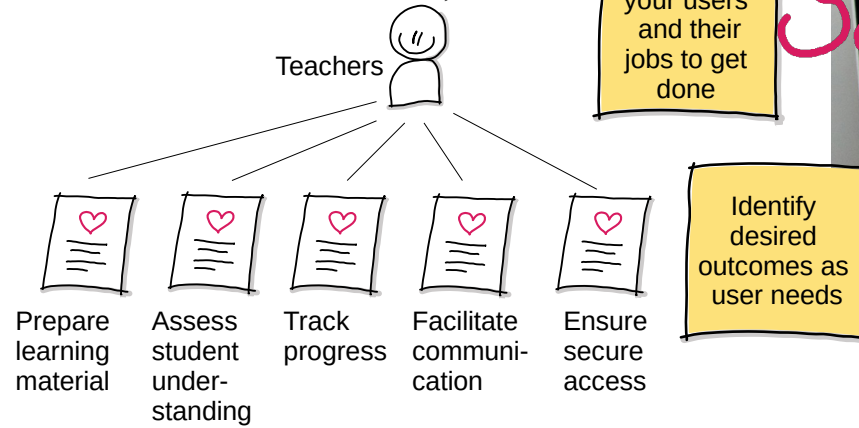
Teachers

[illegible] your users and their jobs to get done

Identify desired outcomes as user needs

Prepare learning material

Assess student understanding

Track progress

Facilitate communication

Ensure secure access